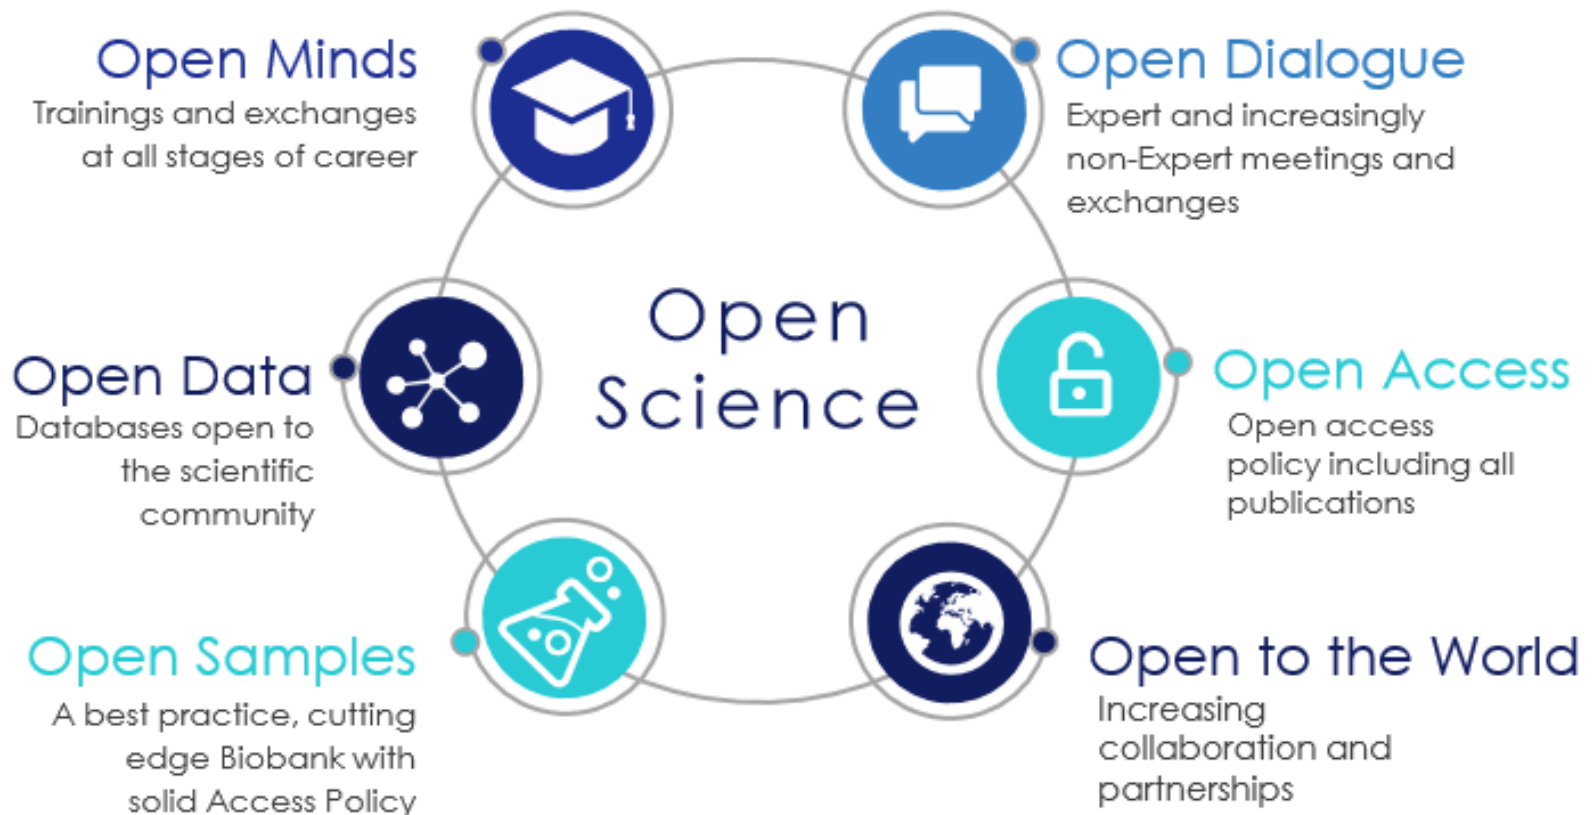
Open Minds
Trainings and exchanges at all stages of career

Open Dialogue
Expert and increasingly non-Expert meetings and exchanges

Open Science

Open Data
Databases open to the scientific community

Open Access
Open access policy including all publications

Open Samples
A best practice, cutting edge Biobank with solid Access Policy

Open to the World
Increasing collaboration and partnerships